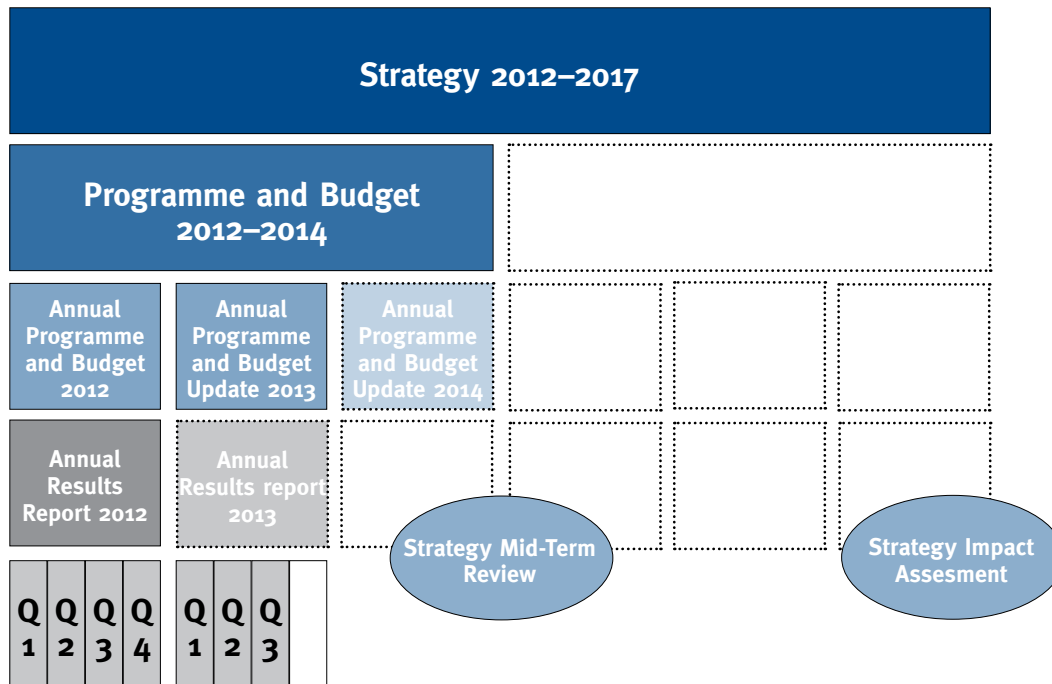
Strategy 2012–2017

Programme and Budget 2012–2014

Annual Programme and Budget 2012

Annual Programme and Budget Update 2013

Annual Programme and Budget Update 2014

Annual Results Report 2012

Annual Results report 2013

Strategy Mid-Term Review

Strategy Impact Assesment

Q 1 Q 2 Q 3 Q 4

Q 1 Q 2 Q 3